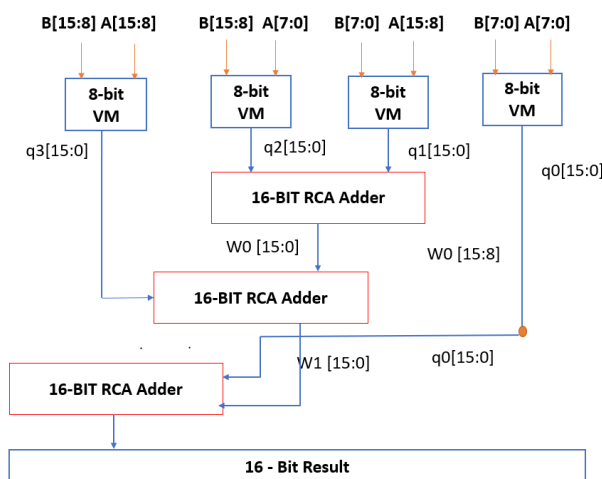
B[15:8] A[15:8]

B[15:8] A[7:0]

B[7:0] A[15:8]

B[7:0] A[7:0]

8-bit VM

8-bit VM

8-bit VM

8-bit VM

q3[15:0]

q2[15:0]

q1[15:0]

q0[15:0]

16-BIT RCA Adder

W0 [15:0]

W0 [15:8]

16-BIT RCA Adder

q0[15:0]

W1 [15:0]

16-BIT RCA Adder

16 - Bit Result